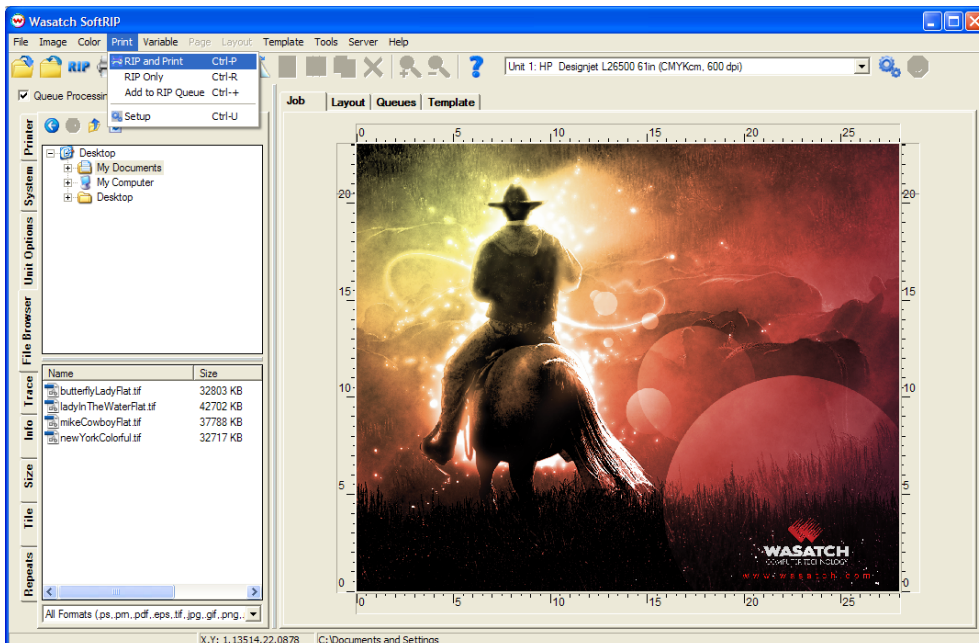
Wasatch SoftRIP

File Image Color Print Variable Page Layout Template Tools Server Help

RIP and Print Ctrl-P
RIP Only Ctrl-R
Add to RIP Queue Ctrl-+
Setup Ctrl-U

RIP

Unit 1: HP Designjet L26500 61in (CMYKcm, 600 dpi)

Queue Processing

Printer
System
Unit Options
File Browser
Trace
Info
Size
Tile
Repeats

Desktop
My Documents
My Computer
Desktop

| Name | Size |
|---|---|
| butterflyLadyFlat.tif | 32803 KB |
| ladyInTheWaterFlat.tif | 42702 KB |
| mikeCowboyFlat.tif | 37788 KB |
| newYorkColorful.tif | 32717 KB |

All Formats (.ps,.pm,.pdf,.eps,.tif,.jpg,.gif,.png...

Job Layout Queues Template

0 5 10 15 20 25
20 15 10 5 0

WASATCH
COMPUTER TECHNOLOGY
www.wasatch.com

X,Y: 1.13514,22.0878
C:\Documents and Settings